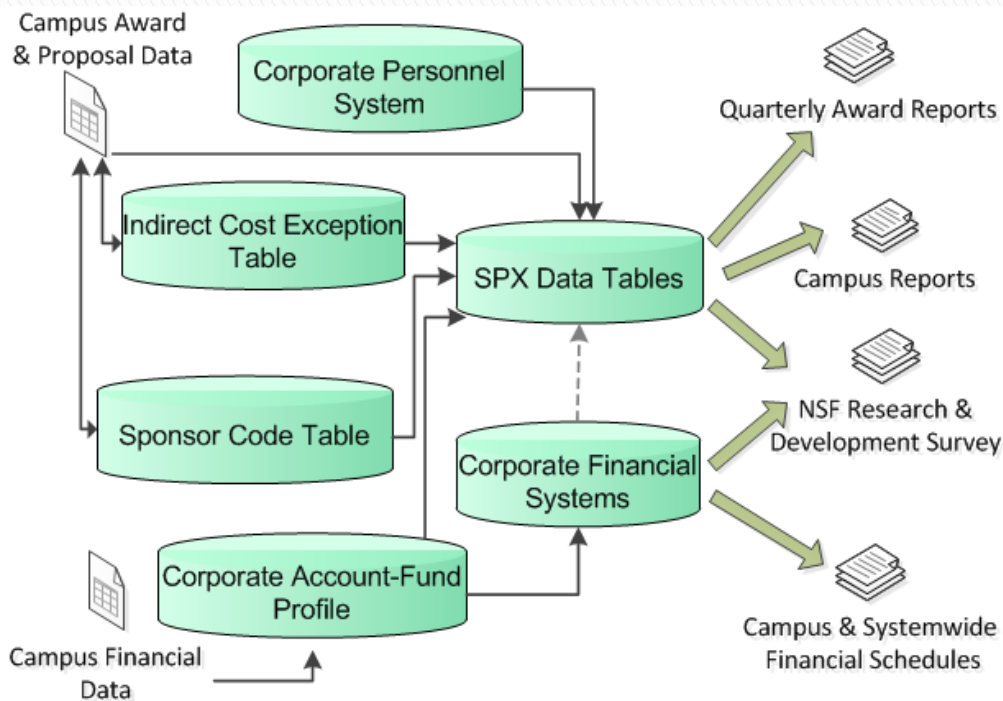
Campus Award & Proposal Data

Corporate Personnel System

Quarterly Award Reports

Indirect Cost Exception Table

SPX Data Tables

Campus Reports

Sponsor Code Table

Corporate Financial Systems

NSF Research & Development Survey

Campus Financial Data

Corporate Account-Fund Profile

Campus & Systemwide Financial Schedules